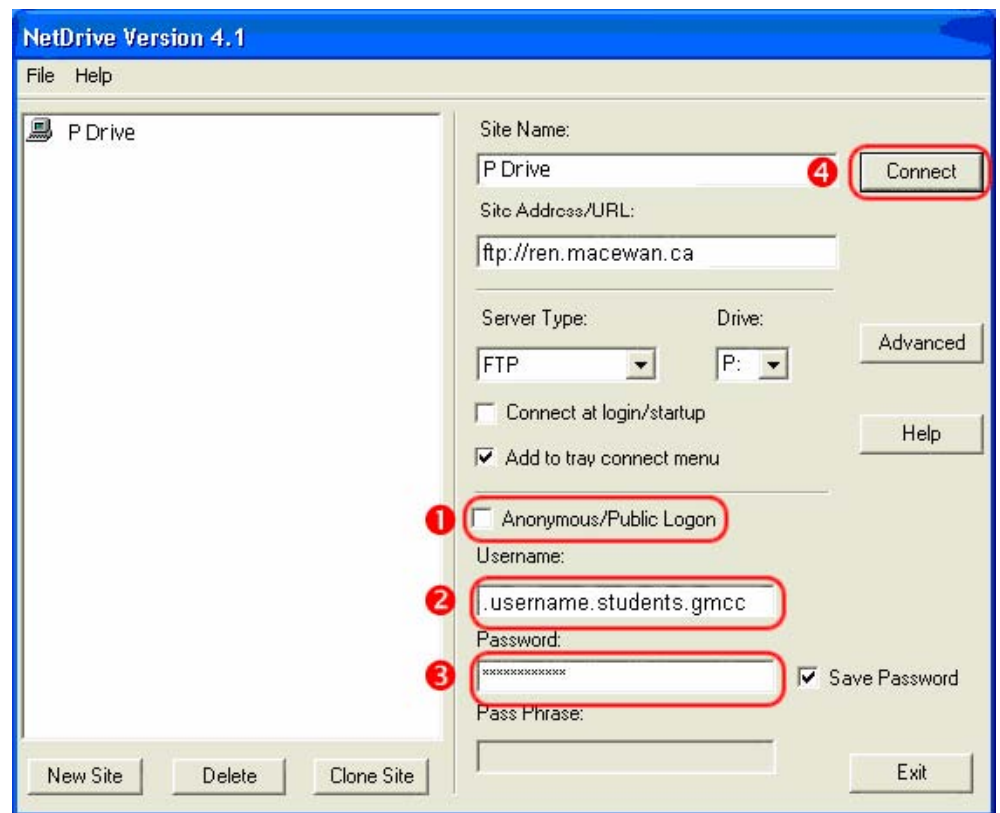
NetDrive Version 4.1

File Help

P Drive

Site Name:

P Drive

4 Connect

Site Address/URL:

ftp://ren.macewan.ca

Server Type:

FTP

Drive:

P:

Advanced

Connect at login/startup

Help

Add to tray connect menu

1 Anonymous/Public Logon

Username:

2 .username.students.gmcc

Password:

3 ************

Save Password

Pass Phrase:

New Site Delete Clone Site

Exit